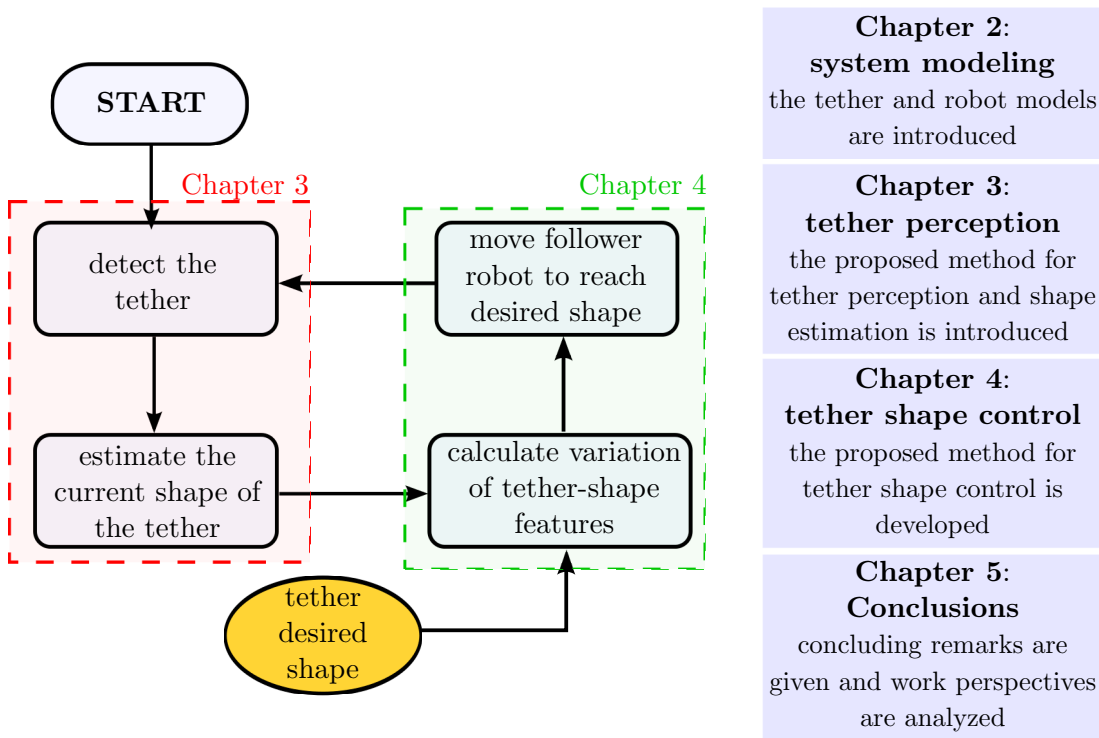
START

Chapter 3

detect the tether

estimate the current shape of the tether

Chapter 4

move follower robot to reach desired shape

calculate variation of tether-shape features

tether desired shape

**Chapter 2**: **system modeling** the tether and robot models are introduced

**Chapter 3**: **tether perception** the proposed method for tether perception and shape estimation is introduced

**Chapter 4**: **tether shape control** the proposed method for tether shape control is developed

**Chapter 5**: **Conclusions** concluding remarks are given and work perspectives are analyzed